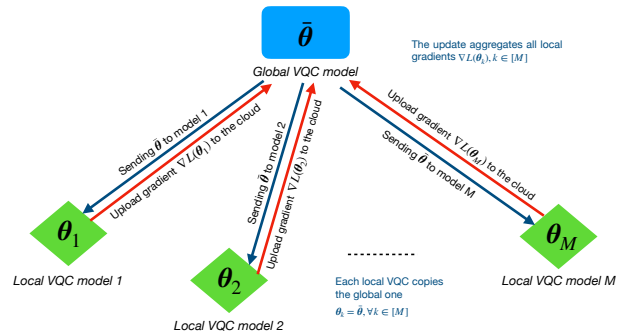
$\bar{\theta}$

Global VQC model

The update aggregates all local gradients $\nabla L(\theta_k), k \in [M]$

Sending $\bar{\theta}$ to model 1

Upload gradient $\nabla L(\theta_1)$ to the cloud

Sending $\bar{\theta}$ to model 2

Upload gradient $\nabla L(\theta_2)$ to the cloud

Upload gradient $\nabla L(\theta_M)$ to the cloud

Sending $\bar{\theta}$ to model M

$\theta_1$

Local VQC model 1

$\theta_2$

Local VQC model 2

Each local VQC copies the global one

$\theta_k = \bar{\theta}, \forall k \in [M]$

$\theta_M$

Local VQC model M